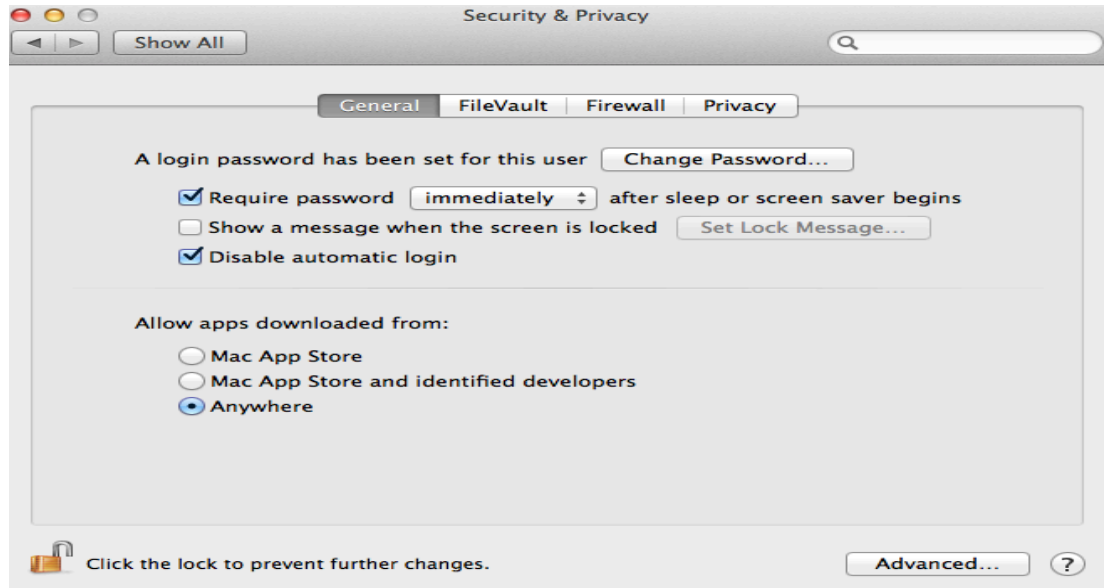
Security & Privacy

Show All

General | FileVault | Firewall | Privacy

A login password has been set for this user Change Password...

Require password immediately after sleep or screen saver begins

Show a message when the screen is locked Set Lock Message...

Disable automatic login

Allow apps downloaded from:

Mac App Store

Mac App Store and identified developers

Anywhere

Click the lock to prevent further changes.

Advanced...

?